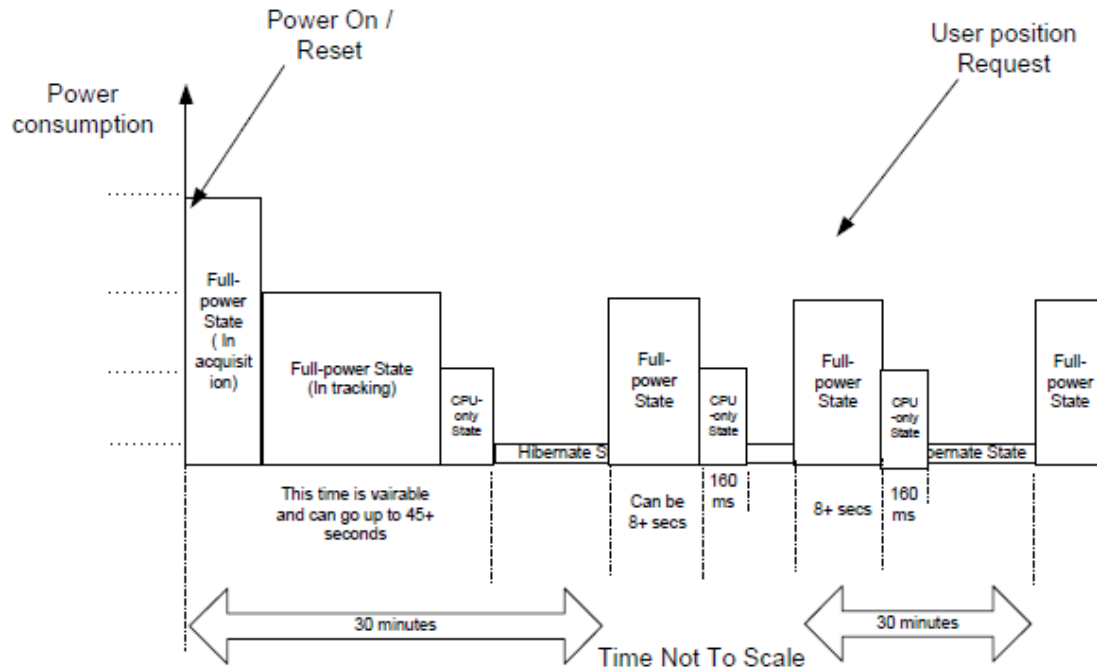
Power On / Reset

User position Request

Power consumption

Full-power State ( In acquisition)

Full-power State (In tracking)

CPU-only State

Hibernate S

Full-power State

CPU -only State

Full-power State

CPU -only State

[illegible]ernate State

Full-power State

This time is vairable and can go up to 45+ seconds

Can be 8+ secs

160 ms

8+ secs

160 ms

30 minutes

30 minutes

Time Not To Scale